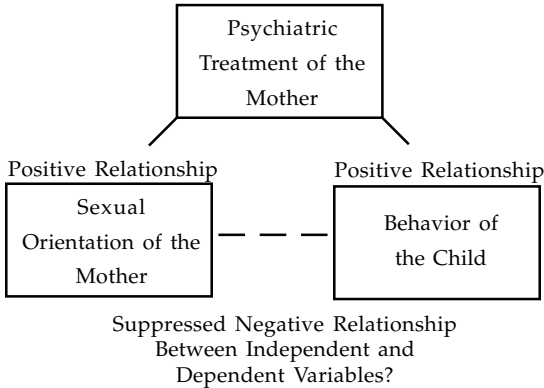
Psychiatric Treatment of the Mother

Positive Relationship

Positive Relationship

Sexual Orientation of the Mother

Behavior of the Child

Suppressed Negative Relationship Between Independent and Dependent Variables?